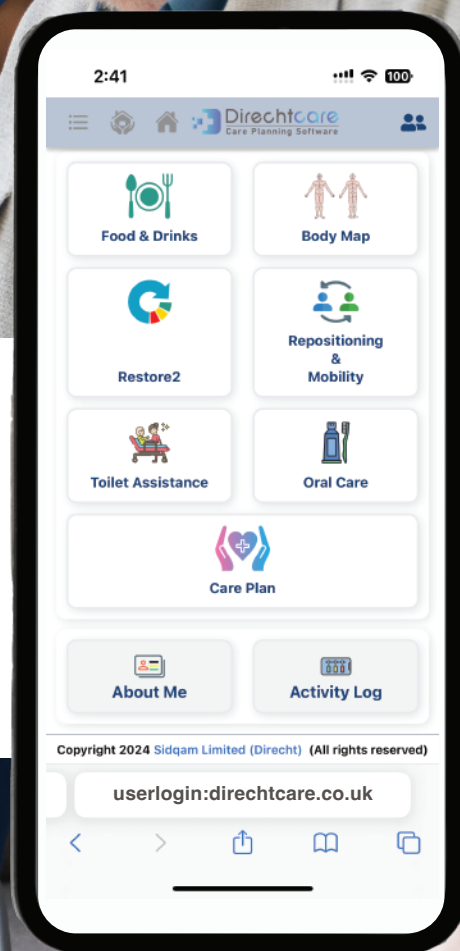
2:41

100

Directcare
Care Planning Software

Food & Drinks

Body Map

Restore2

Repositioning & Mobility

Toilet Assistance

Oral Care

Care Plan

About Me

Activity Log

Copyright 2024 Sidqam Limited (Directcare) (All rights reserved)

userlogin:directcare.co.uk